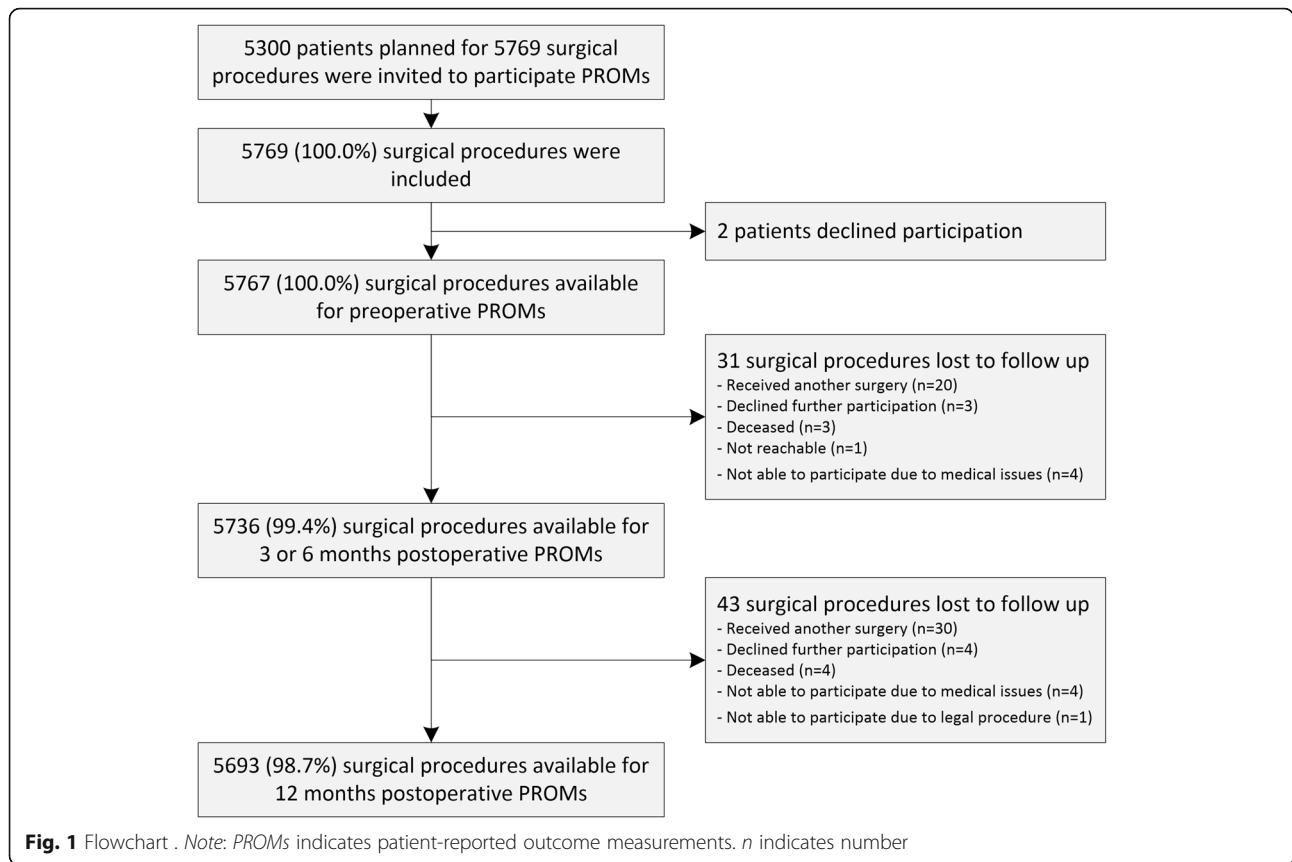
5300 patients planned for 5769 surgical procedures were invited to participate PROMs

5769 (100.0%) surgical procedures were included

2 patients declined participation

5767 (100.0%) surgical procedures available for preoperative PROMs

31 surgical procedures lost to follow up
- Received another surgery (n=20)
- Declined further participation (n=3)
- Deceased (n=3)
- Not reachable (n=1)
- Not able to participate due to medical issues (n=4)

5736 (99.4%) surgical procedures available for 3 or 6 months postoperative PROMs

43 surgical procedures lost to follow up
- Received another surgery (n=30)
- Declined further participation (n=4)
- Deceased (n=4)
- Not able to participate due to medical issues (n=4)
- Not able to participate due to legal procedure (n=1)

5693 (98.7%) surgical procedures available for 12 months postoperative PROMs

Fig. 1 Flowchart . Note: PROMs indicates patient-reported outcome measurements. n indicates number